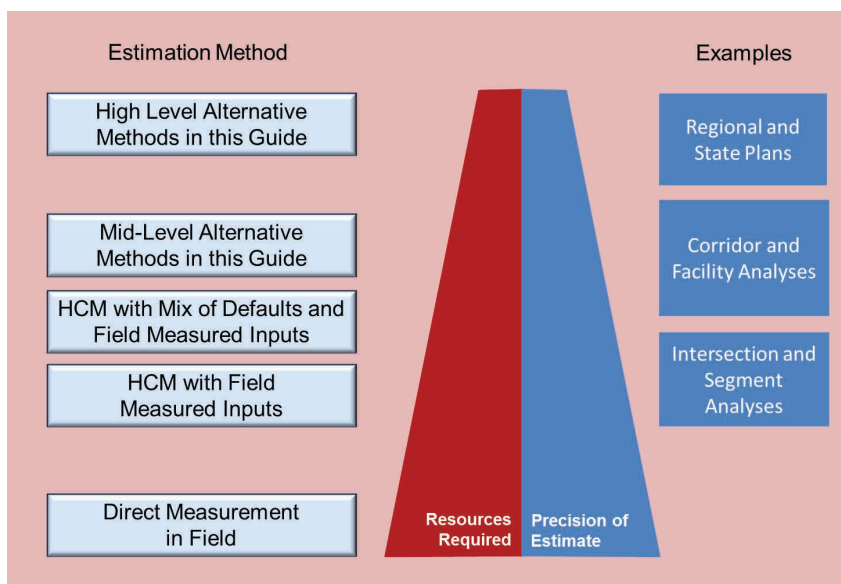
Estimation Method

High Level Alternative Methods in this Guide

Mid-Level Alternative Methods in this Guide

HCM with Mix of Defaults and Field Measured Inputs

HCM with Field Measured Inputs

Direct Measurement in Field

Resources Required

Precision of Estimate

Examples

Regional and State Plans

Corridor and Facility Analyses

Intersection and Segment Analyses